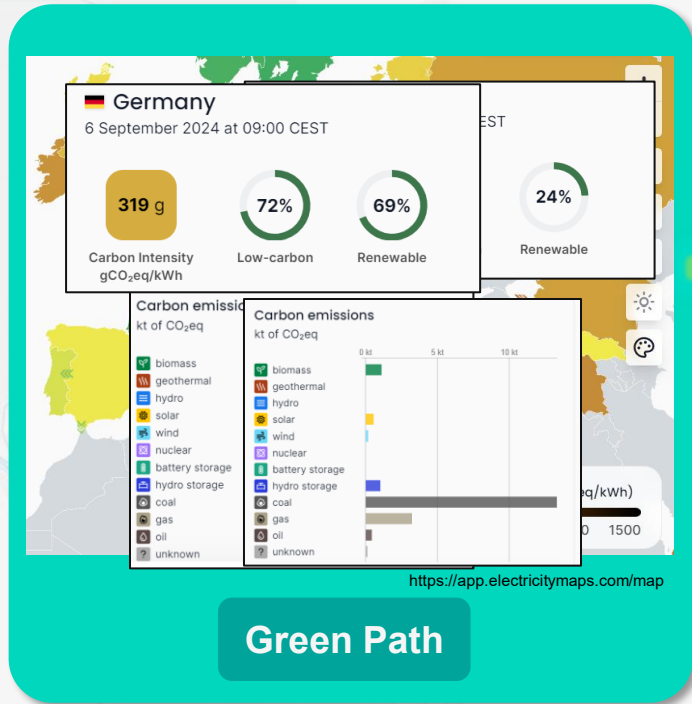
Germany

6 September 2024 at 09:00 CEST

319 g

Carbon Intensity
$gCO_2eq/kWh$

72%

Low-carbon

69%

Renewable

EST

24%

Renewable

Carbon emissions
kt of $CO_2eq$

biomass
geothermal
hydro
solar
wind
nuclear
battery storage
hydro storage
coal
gas
oil
unknown

Carbon emissions
kt of $CO_2eq$

0 kt
5 kt
10 kt

biomass
geothermal
hydro
solar
wind
nuclear
battery storage
hydro storage
coal
gas
oil
unknown

eq/kWh)

0 1500

https://app.electricitymaps.com/map

Green Path